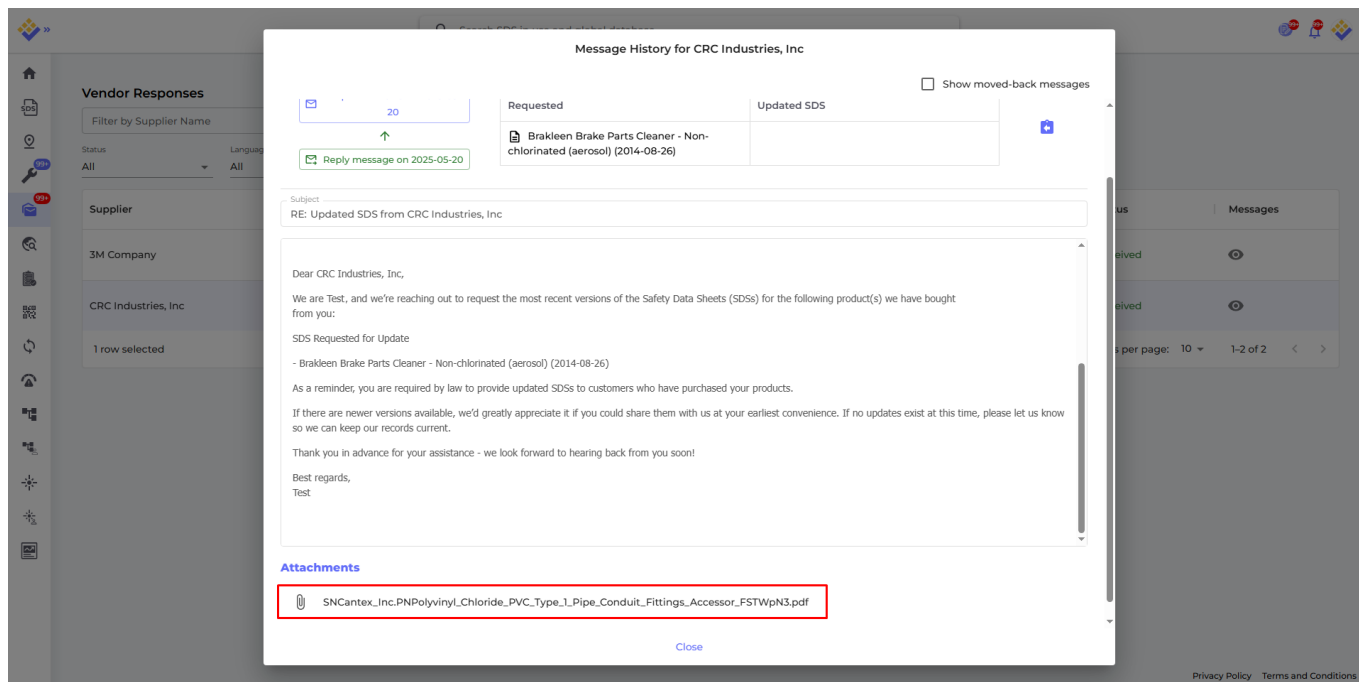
SDS

99+

99+

Vendor Responses

Filter by Supplier Name

Status
All

Languag
All

Supplier

3M Company

CRC Industries, Inc

1 row selected

us | Messages

eived

eived

s per page: 10 ▾ 1-2 of 2

Message History for CRC Industries, Inc

Show moved-back messages

20

Reply message on 2025-05-20

| Requested | Updated SDS |
|---|---|
| Brakleen Brake Parts Cleaner - Non-chlorinated (aerosol) (2014-08-26) | |

Subject
RE: Updated SDS from CRC Industries, Inc

Dear CRC Industries, Inc,

We are Test, and we're reaching out to request the most recent versions of the Safety Data Sheets (SDSs) for the following product(s) we have bought from you:

SDS Requested for Update

- Brakleen Brake Parts Cleaner - Non-chlorinated (aerosol) (2014-08-26)

As a reminder, you are required by law to provide updated SDSs to customers who have purchased your products.

If there are newer versions available, we'd greatly appreciate it if you could share them with us at your earliest convenience. If no updates exist at this time, please let us know so we can keep our records current.

Thank you in advance for your assistance - we look forward to hearing back from you soon!

Best regards,
Test

Attachments

SNCantex_Inc.PNPolyvinyl_Chloride_PVC_Type_1_Pipe_Conduit_Fittings_Accessor_FSTWpN3.pdf

Close

Privacy Policy Terms and Conditions